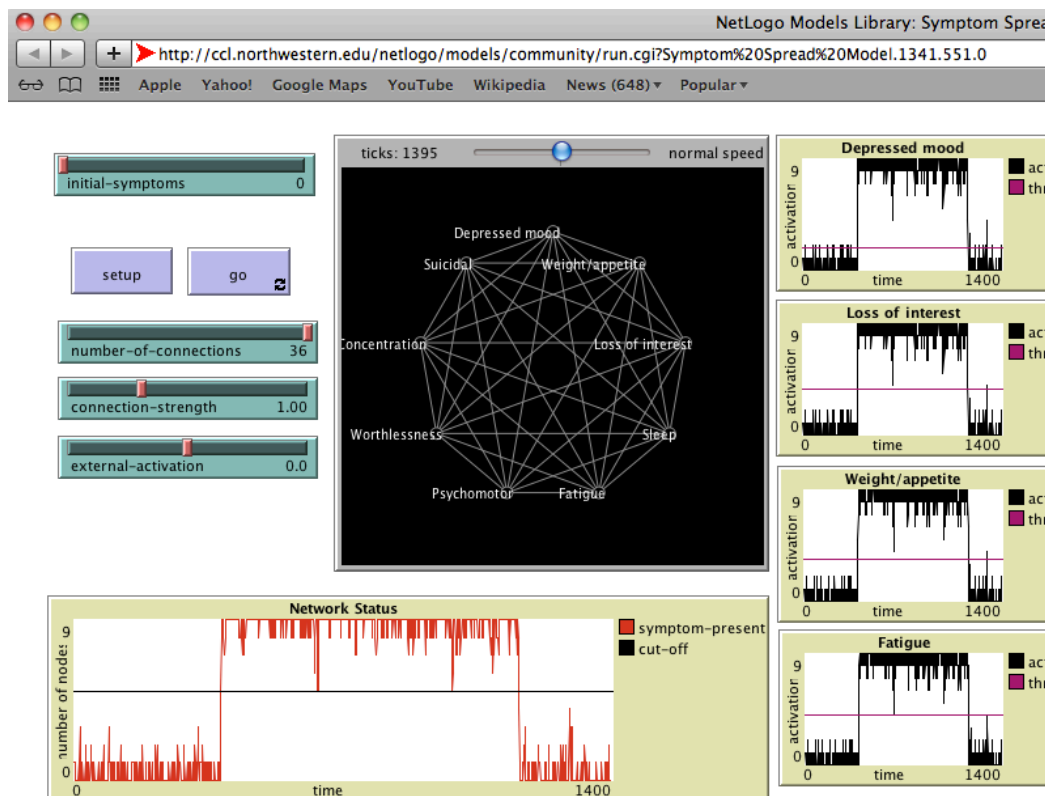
NetLogo Models Library: Symptom Spread

http://ccl.northwestern.edu/netlogo/models/community/run.cgi?Symptom%20Spread%20Model.1341.551.0

Apple Yahoo! Google Maps YouTube Wikipedia News (648) Popular

initial-symptoms 0

setup

go

number-of-connections 36

connection-strength 1.00

external-activation 0.0

ticks: 1395 normal speed

Depressed mood
Suicidal
Weight/appetite
Concentration
Loss of interest
Worthlessness
Sleep
Psychomotor
Fatigue

Depressed mood
9
activation
0
0 time 1400
act
thr

Loss of interest
9
activation
0
0 time 1400
act
thr

Weight/appetite
9
activation
0
0 time 1400
act
thr

Fatigue
9
activation
0
0 time 1400
act
thr

Network Status
9
number of nodes
0
0 time 1400
symptom-present
cut-off